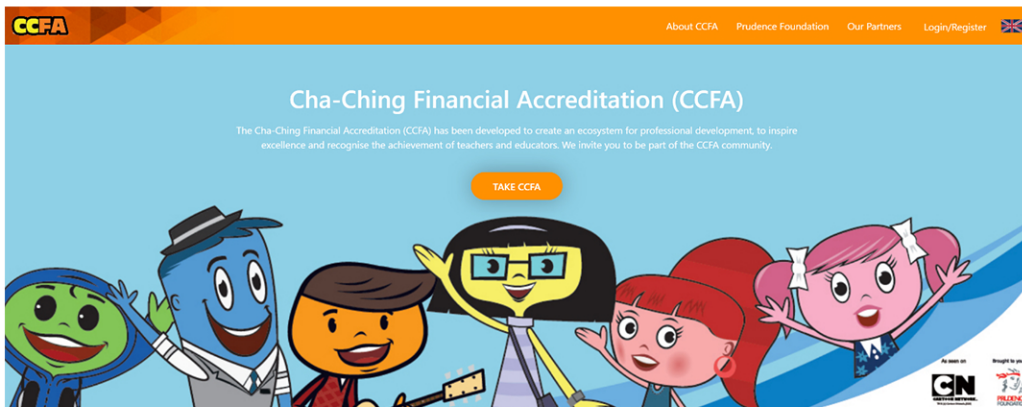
CCFA

About CCFA Prudence Foundation Our Partners Login/Register

Cha-Ching Financial Accreditation (CCFA)

The Cha-Ching Financial Accreditation (CCFA) has been developed to create an ecosystem for professional development, to inspire excellence and recognise the achievement of teachers and educators. We invite you to be part of the CCFA community.

TAKE CCFA

As seen on

CN

Brought to you by

PRUDENCE FOUNDATION